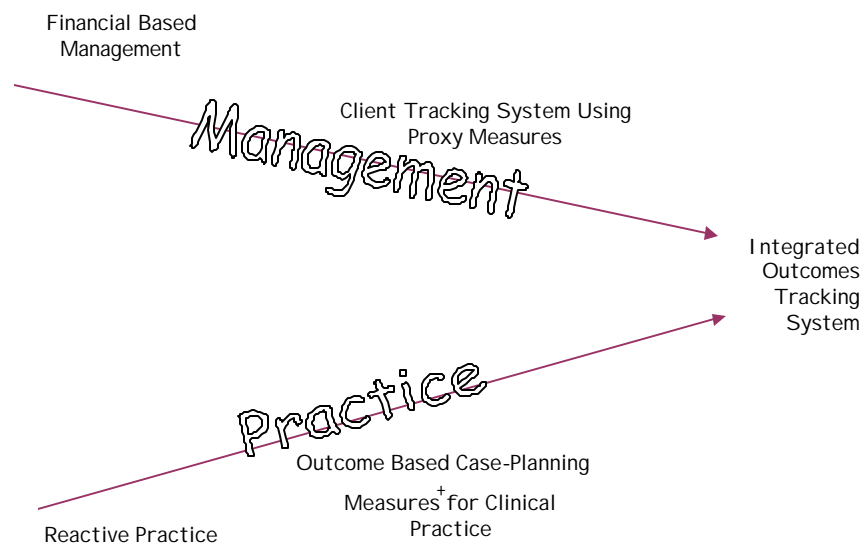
Financial Based Management

Management

Client Tracking System Using Proxy Measures

Integrated Outcomes Tracking System

Practice

Outcome Based Case-Planning

Measures$^+$ for Clinical Practice

Reactive Practice